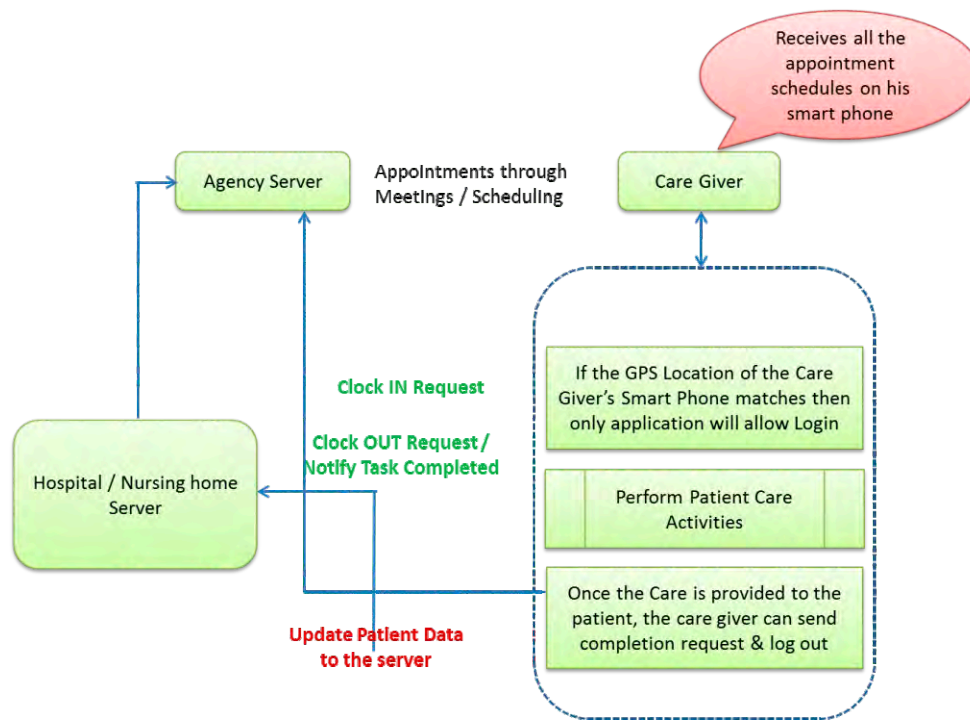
Receives all the appointment schedules on his smart phone

Agency Server

Appointments through Meetings / Scheduling

Care Giver

If the GPS Location of the Care Giver's Smart Phone matches then only application will allow Login

Clock IN Request

Clock OUT Request / Notify Task Completed

Hospital / Nursing home Server

Perform Patient Care Activities

Once the Care is provided to the patient, the care giver can send completion request & log out

Update Patient Data to the server